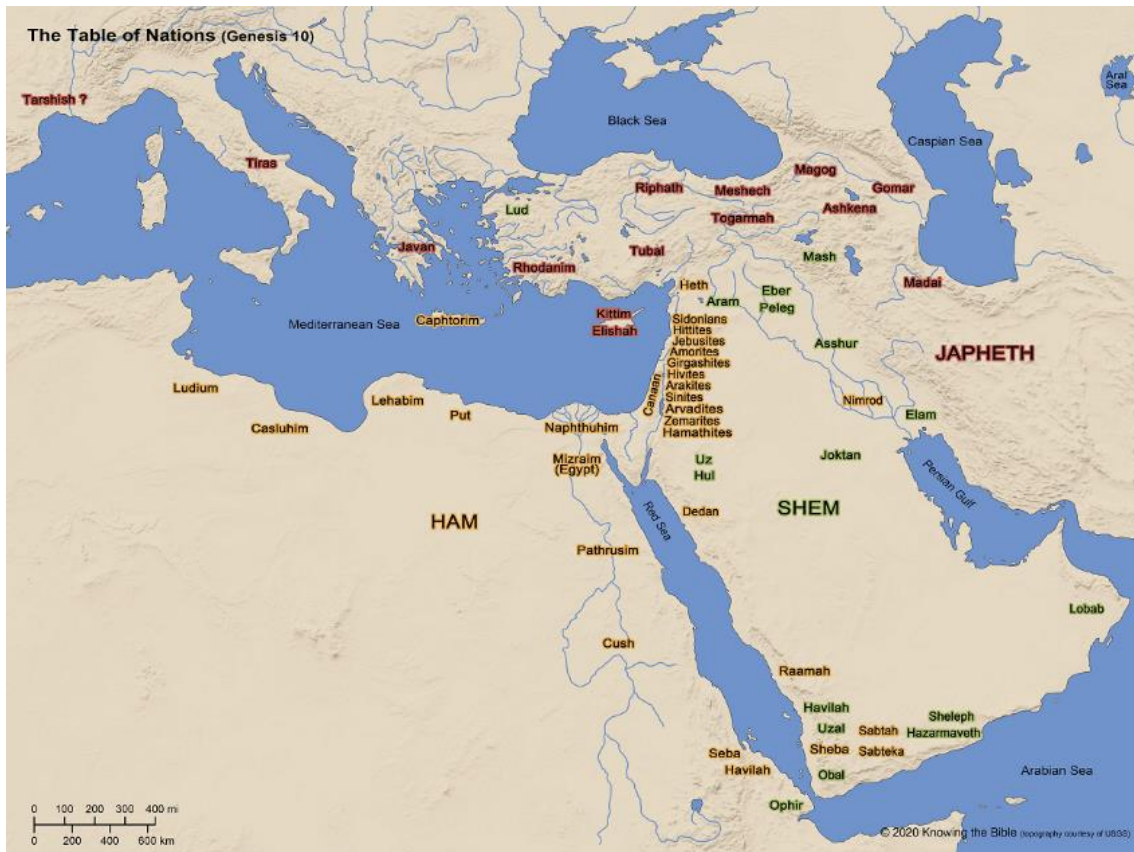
The Table of Nations (Genesis 10)

Tarshish ?

Aral Sea

Black Sea

Caspian Sea

Tiras

Riphath

Meshech

Magog

Gomar

Lud

Togarmah

Ashkena

Javan

Tubal

Mash

Rhodanim

Heth

Aram

Eber

Peleg

Madai

Mediterranean Sea

Caphtorim

Kittim

Elishah

Sidonians
Hittites
Jebusites
Amorites
Girgashites
Hivites
Arakites
Sinites
Arvadites
Zemarites
Hamathites

Asshur

JAPHETH

Ludium

Canaan

Nimrod

Lehabim

Put

Elam

Casluhim

Naphthuhim

Mizraim (Egypt)

Uz

Hul

Joktan

Persian Gulf

Red Sea

Dedan

HAM

SHEM

Pathrusim

Lobab

Cush

Raamah

Havilah

Uzal

Sabtah

Sheleph

Hazarmaveth

Sheba

Sabteka

Seba

Havilah

Obal

Arabian Sea

Ophir

0 100 200 300 400 mi
0 200 400 600 km

© 2020 Knowing the Bible (topography courtesy of USGS)